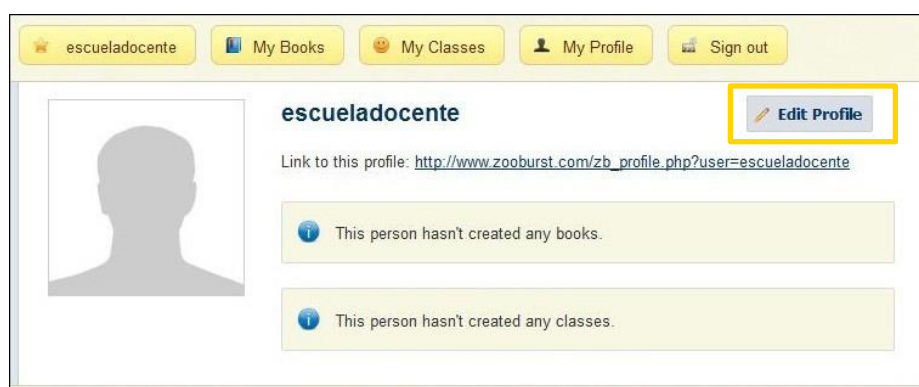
escueladocente My Books My Classes My Profile Sign out

escueladocente

Edit Profile

Link to this profile: http://www.zooburst.com/zb_profile.php?user=escueladocente

This person hasn't created any books.

This person hasn't created any classes.